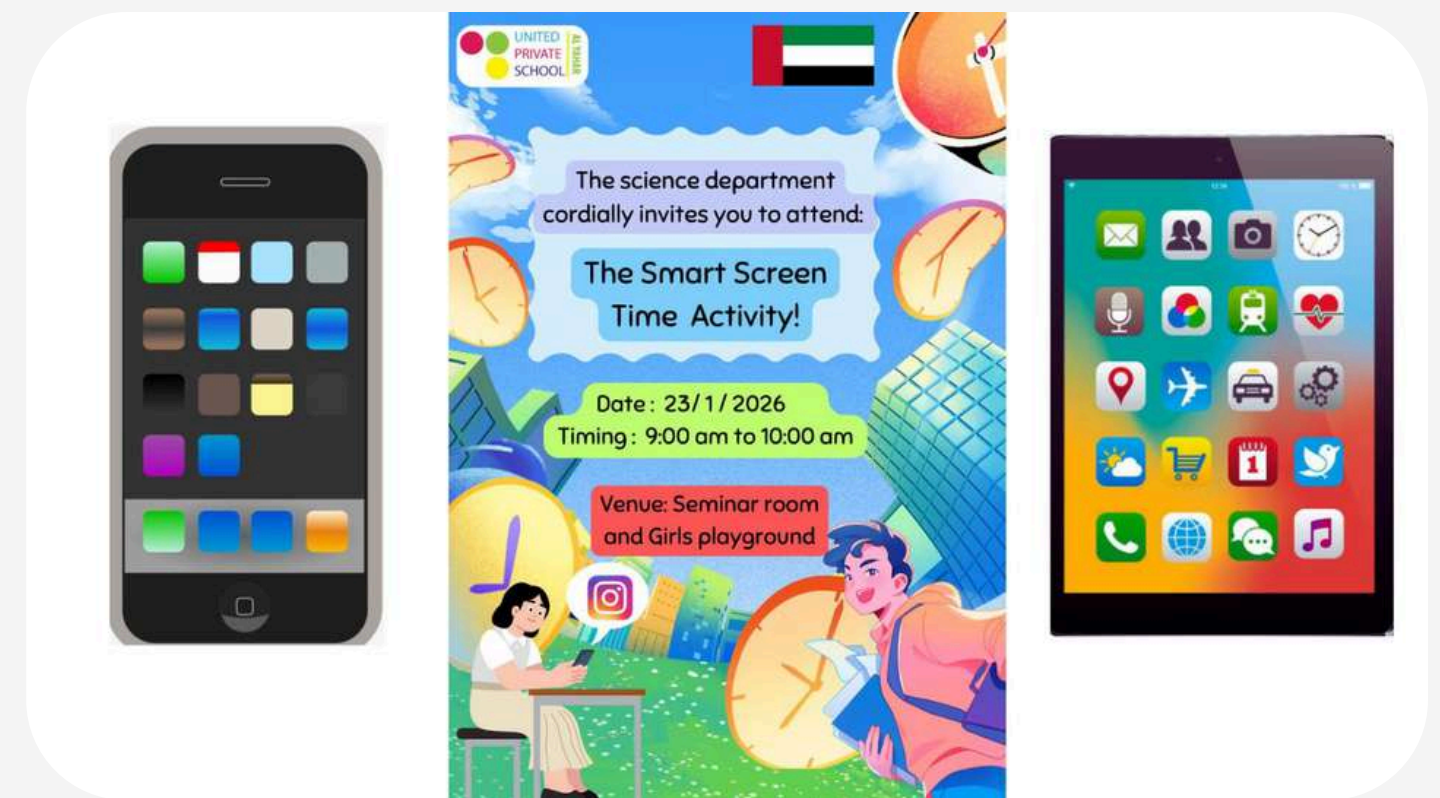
UNITED PRIVATE SCHOOL AL TAHER

The science department cordially invites you to attend:

The Smart Screen Time Activity!

Date : 23/1/2026
Timing : 9:00 am to 10:00 am

Venue: Seminar room and Girls playground

1